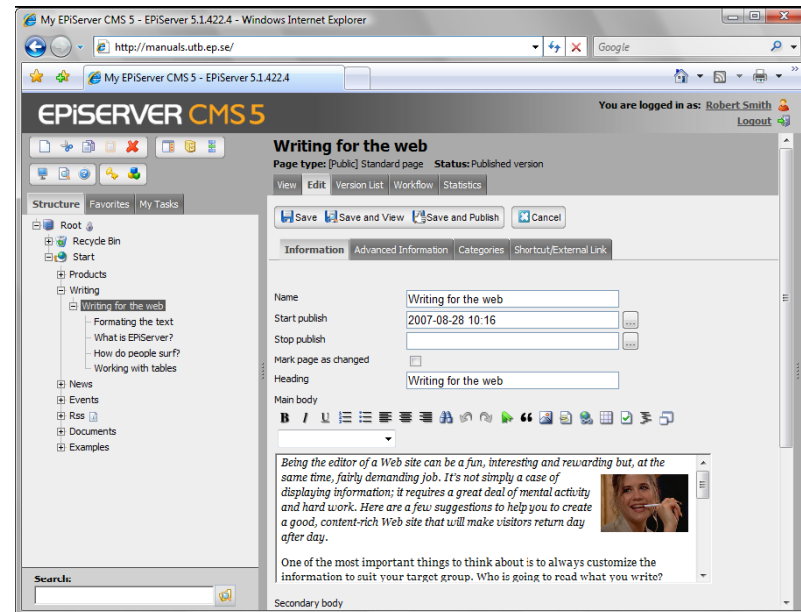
My EPiServer CMS 5 - EPiServer 5.1.422.4 - Windows Internet Explorer

http://manuals.utb.ep.se/

Google

My EPiServer CMS 5 - EPiServer 5.1.422.4

EPiSERVER CMS 5

You are logged in as: Robert Smith
Logout

Structure | Favorites | My Tasks

Root
Recycle Bin
Start
Products
Writing
Writing for the web
Formating the text
What is EPiServer?
How do people surf?
Working with tables
News
Events
Rss
Documents
Examples

Search:

Writing for the web
Page type: [Public] Standard page Status: Published version

View | Edit | Version List | Workflow | Statistics

Save | Save and View | Save and Publish | Cancel

Information | Advanced Information | Categories | Shortcut/External Link

Name: Writing for the web
Start publish: 2007-08-28 10:16
Stop publish:
Mark page as changed
Heading: Writing for the web
Main body

Being the editor of a Web site can be a fun, interesting and rewarding but, at the same time, fairly demanding job. It's not simply a case of displaying information; it requires a great deal of mental activity and hard work. Here are a few suggestions to help you to create a good, content-rich Web site that will make visitors return day after day.

One of the most important things to think about is to always customize the information to suit your target group. Who is going to read what you write?

Secondary body